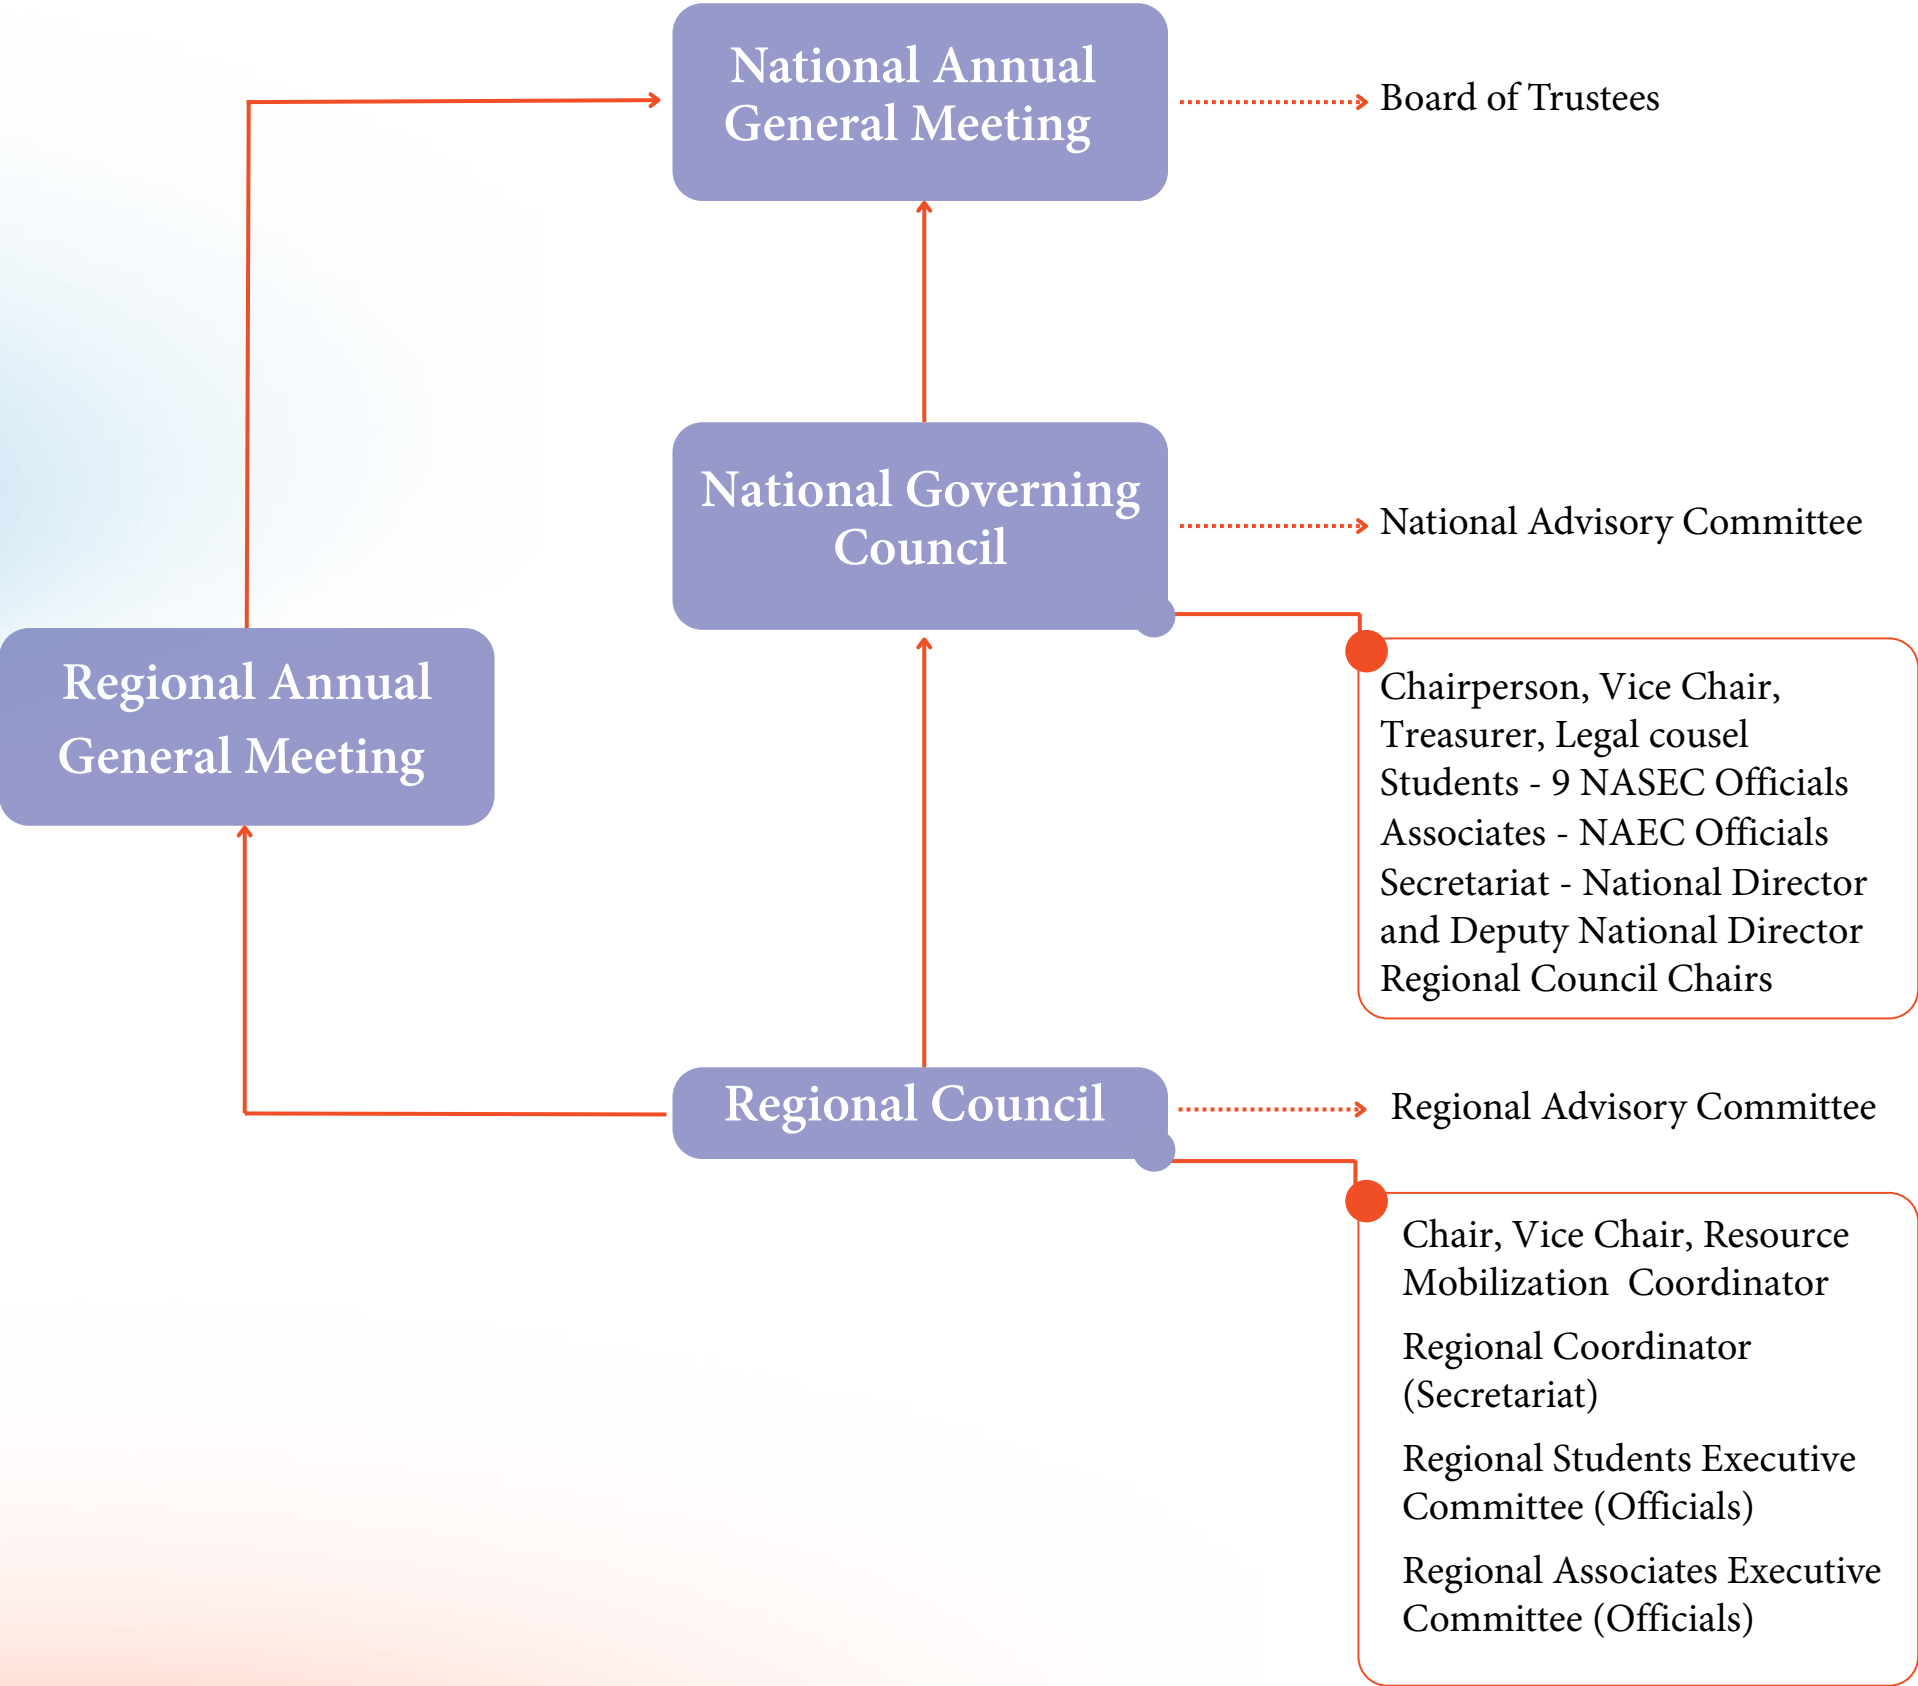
National Annual General Meeting

Board of Trustees

National Governing Council

National Advisory Committee

Regional Annual General Meeting

Chairperson, Vice Chair, Treasurer, Legal cousel
Students - 9 NASEC Officials
Associates - NAEC Officials
Secretariat - National Director and Deputy National Director
Regional Council Chairs

Regional Council

Regional Advisory Committee

Chair, Vice Chair, Resource Mobilization Coordinator

Regional Coordinator (Secretariat)

Regional Students Executive Committee (Officials)

Regional Associates Executive Committee (Officials)